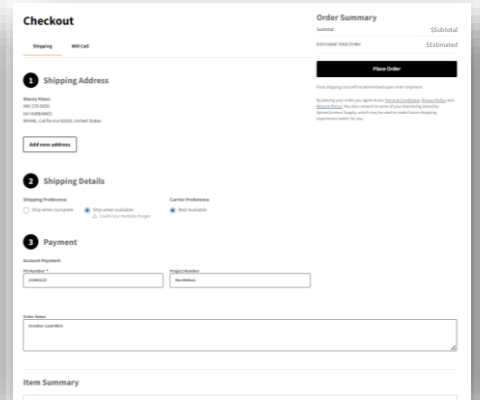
Checkout

Shipping Will Call

1 Shipping Address

Nancy Kiare
540 570 3056
5474489461
Irvine, California 92618, United States

Add new address

2 Shipping Details

Shipping Preference
Ship when complete
Ship when available
Could incur multiple charges

Carrier Preference
Best Available

3 Payment

Account Payment

PO Number *
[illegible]

Project Number
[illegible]

Order Notes
October Load Mrs

Item Summary

Order Summary
Subtotal $Subtotal
Estimated Total Order $Estimated

Place Order

Final shipping cost will be determined upon order shipment

By placing your order you agree to our Terms & Conditions, Privacy Policy and Returns Policy. You also consent to some of your data being stored by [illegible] Supply, which may be used to make future shopping experiences better for you.